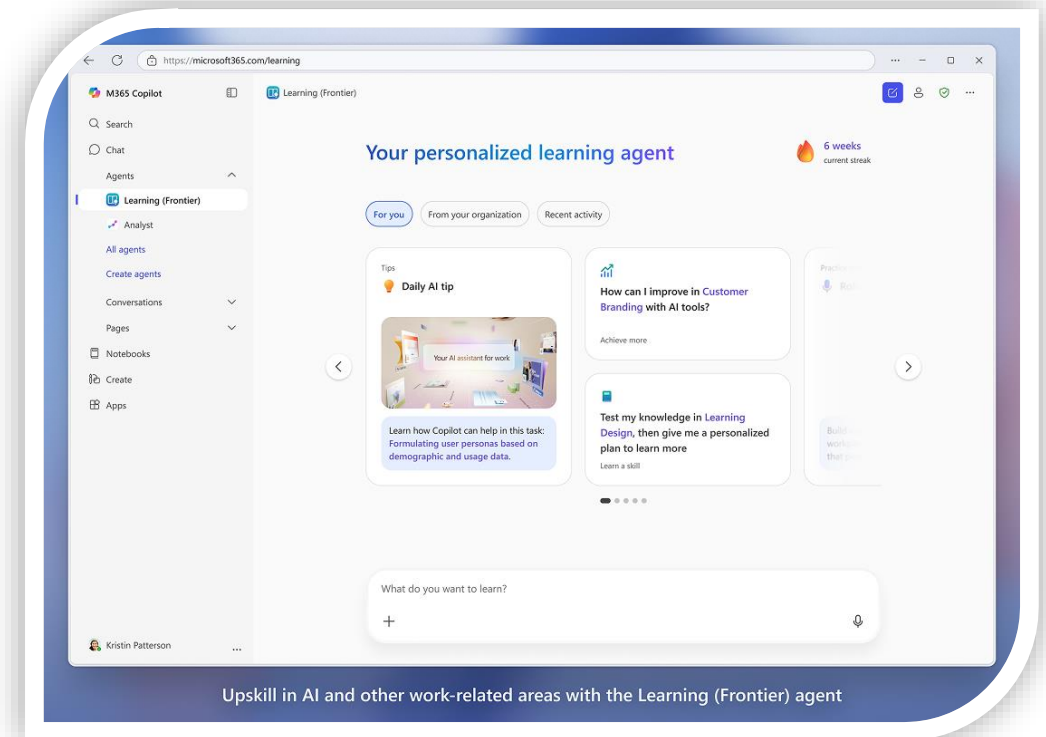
https://microsoft365.com/learning

M365 Copilot

Search

Chat

Agents

Learning (Frontier)

Analyst

All agents

Create agents

Conversations

Pages

Notebooks

Create

Apps

Kristin Patterson

Learning (Frontier)

Your personalized learning agent

6 weeks
current streak

For you

From your organization

Recent activity

Tips

Daily AI tip

Your AI assistant for work

Learn how Copilot can help in this task: Formulating user personas based on demographic and usage data.

How can I improve in Customer Branding with AI tools?

Achieve more

Test my knowledge in Learning Design, then give me a personalized plan to learn more

Learn a skill

Practic

Ro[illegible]

Buil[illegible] worki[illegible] that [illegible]

What do you want to learn?

Upskill in AI and other work-related areas with the Learning (Frontier) agent